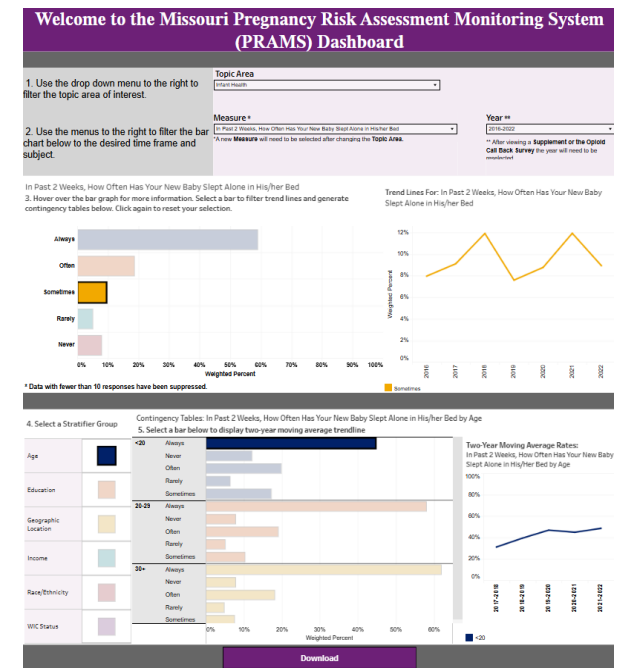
Welcome to the Missouri Pregnancy Risk Assessment Monitoring System (PRAMS) Dashboard

1. Use the drop down menu to the right to filter the topic area of interest.

Topic Area
Infant Health

2. Use the menus to the right to filter the bar chart below to the desired time frame and subject.

Measure *
In Past 2 Weeks, How Often Has Your New Baby Slept Alone in His/her Bed
* A new Measure will need to be selected after changing the Topic Area.

Year **
2016-2022
** After viewing a Supplement or the Opioid Call Back Survey the year will need to be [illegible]

In Past 2 Weeks, How Often Has Your New Baby Slept Alone in His/her Bed
3. Hover over the bar graph for more information. Select a bar to filter trend lines and generate contingency tables below. Click again to reset your selection.

Always
Often
Sometimes
Rarely
Never

0% 10% 20% 30% 40% 50% 60% 70% 80% 90% 100%
Weighted Percent

* Data with fewer than 10 responses have been suppressed.

Trend Lines For: In Past 2 Weeks, How Often Has Your New Baby Slept Alone in His/her Bed

12%
10%
8%
6%
4%
2%
0%
Weighted Percent
2016 2017 2018 2019 2020 2021 2022
Sometimes

4. Select a Stratifier Group

Age
Education
Geographic Location
Income
Race/Ethnicity
WIC Status

Contingency Tables: In Past 2 Weeks, How Often Has Your New Baby Slept Alone in His/her Bed by Age
5. Select a bar below to display two-year moving average trendline

<20 Always
Never
Often
Rarely
Sometimes
20-29 Always
Never
Often
Rarely
Sometimes
30+ Always
Never
Often
Rarely
Sometimes

0% 10% 20% 30% 40% 50% 60%
Weighted Percent

Two-Year Moving Average Rates:
In Past 2 Weeks, How Often Has Your New Baby Slept Alone in His/her Bed by Age

100%
80%
60%
40%
20%
0%
2017-2018 2018-2019 2019-2020 2020-2021 2021-2022
<20

Download